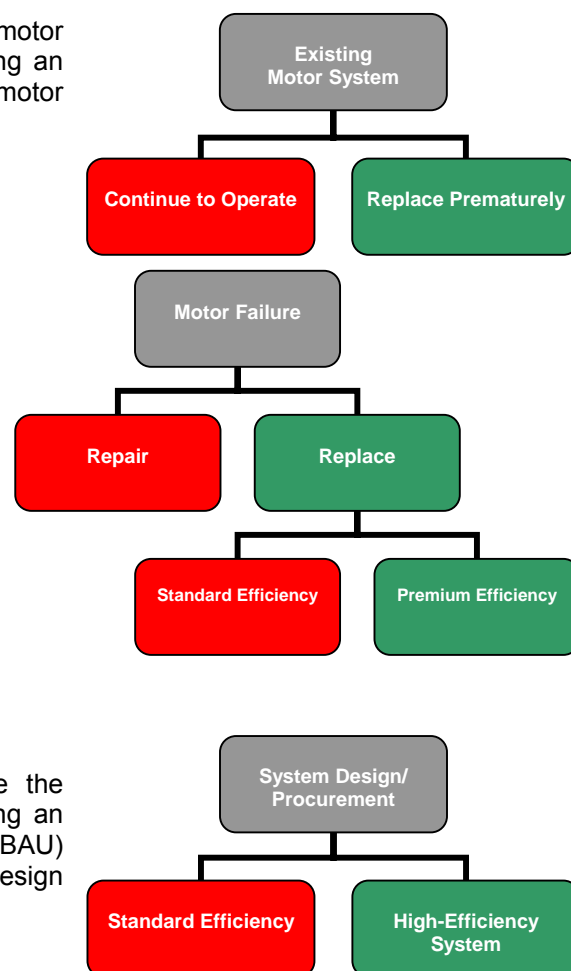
motor
ng an
motor

Existing Motor System

Continue to Operate

Replace Prematurely

Motor Failure

Repair

Replace

Standard Efficiency

Premium Efficiency

e the
ng an
BAU)
esign

System Design/ Procurement

Standard Efficiency

High-Efficiency System